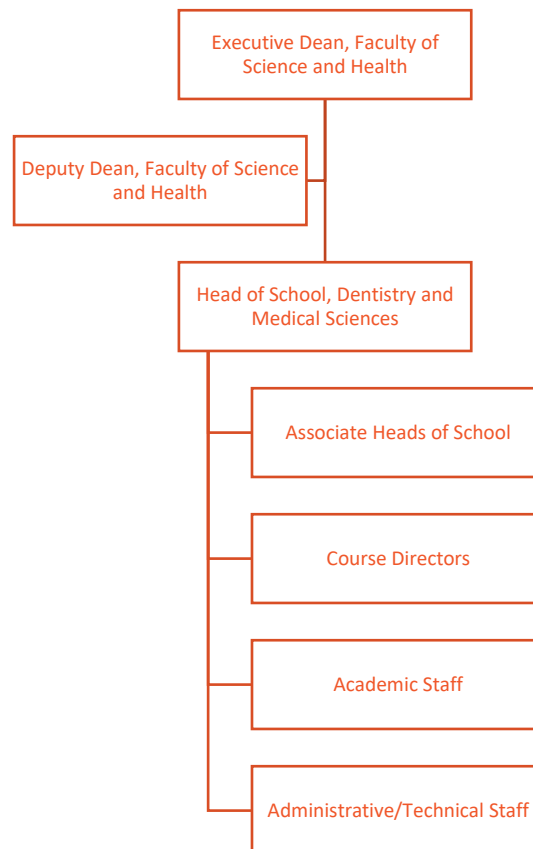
Executive Dean, Faculty of Science and Health

Deputy Dean, Faculty of Science and Health

Head of School, Dentistry and Medical Sciences

Associate Heads of School

Course Directors

Academic Staff

Administrative/Technical Staff